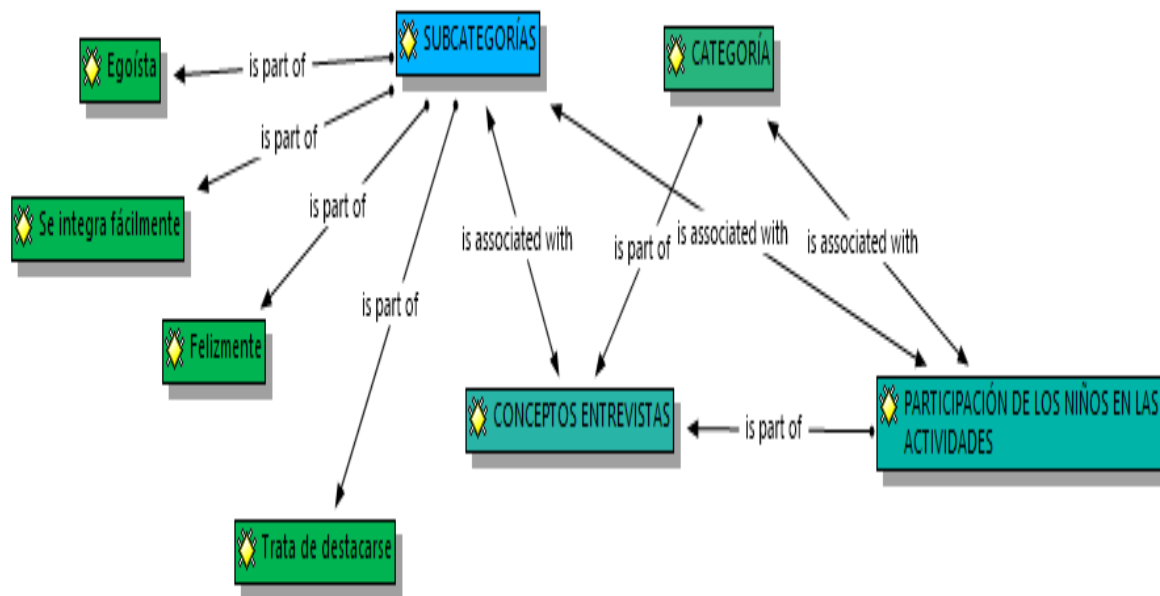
SUBCATEGORÍAS

CATEGORÍA

Egoísta

is part of

is part of

Se integra fácilmente

is part of

is part of

Felizmente

is associated with

is part of

is associated with

is associated with

CONCEPTOS ENTREVISTAS

is part of

PARTICIPACIÓN DE LOS NIÑOS EN LAS ACTIVIDADES

Trata de destacarse